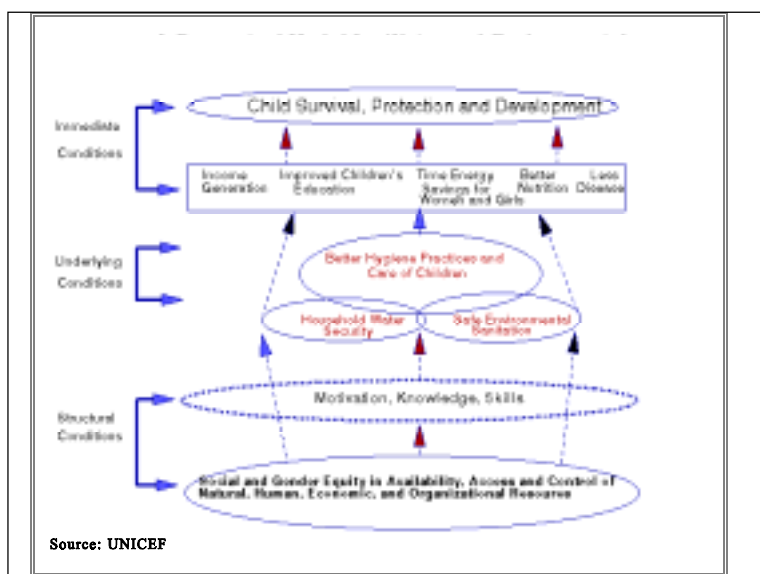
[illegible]

Child Survival, Protection and Development

Immediate Conditions

Income Generation

Improved Children's Education

Time Energy Savings for Women and Girls

Better Nutrition

Less Disease

Underlying Conditions

Better Hygiene Practices and Care of Children

Household Water Security

Safe Environmental Sanitation

Structural Conditions

Motivation, Knowledge, Skills

Social and Gender Equity in Availability, Access and Control of Natural, Human, Economic, and Organizational Resource

Source: UNICEF